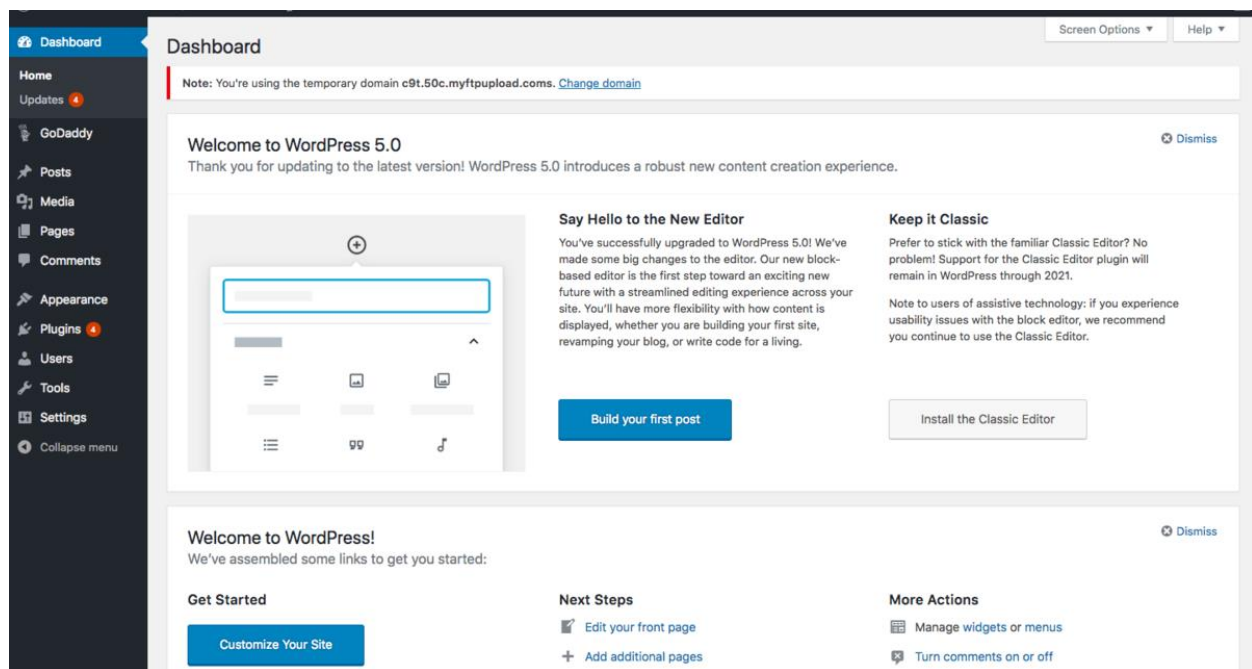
Dashboard
Home
Updates 4
GoDaddy
Posts
Media
Pages
Comments
Appearance
Plugins 4
Users
Tools
Settings
Collapse menu

Screen Options ▼
Help ▼

Dashboard

Note: You're using the temporary domain c9t.50c.myftpupload.coms. Change domain

Welcome to WordPress 5.0
Thank you for updating to the latest version! WordPress 5.0 introduces a robust new content creation experience.

Dismiss

Say Hello to the New Editor
You've successfully upgraded to WordPress 5.0! We've made some big changes to the editor. Our new block-based editor is the first step toward an exciting new future with a streamlined editing experience across your site. You'll have more flexibility with how content is displayed, whether you are building your first site, revamping your blog, or write code for a living.

Build your first post

Keep it Classic
Prefer to stick with the familiar Classic Editor? No problem! Support for the Classic Editor plugin will remain in WordPress through 2021.

Note to users of assistive technology: if you experience usability issues with the block editor, we recommend you continue to use the Classic Editor.

Install the Classic Editor

Welcome to WordPress!
We've assembled some links to get you started:

Dismiss

Get Started
Customize Your Site

Next Steps
Edit your front page
Add additional pages

More Actions
Manage widgets or menus
Turn comments on or off